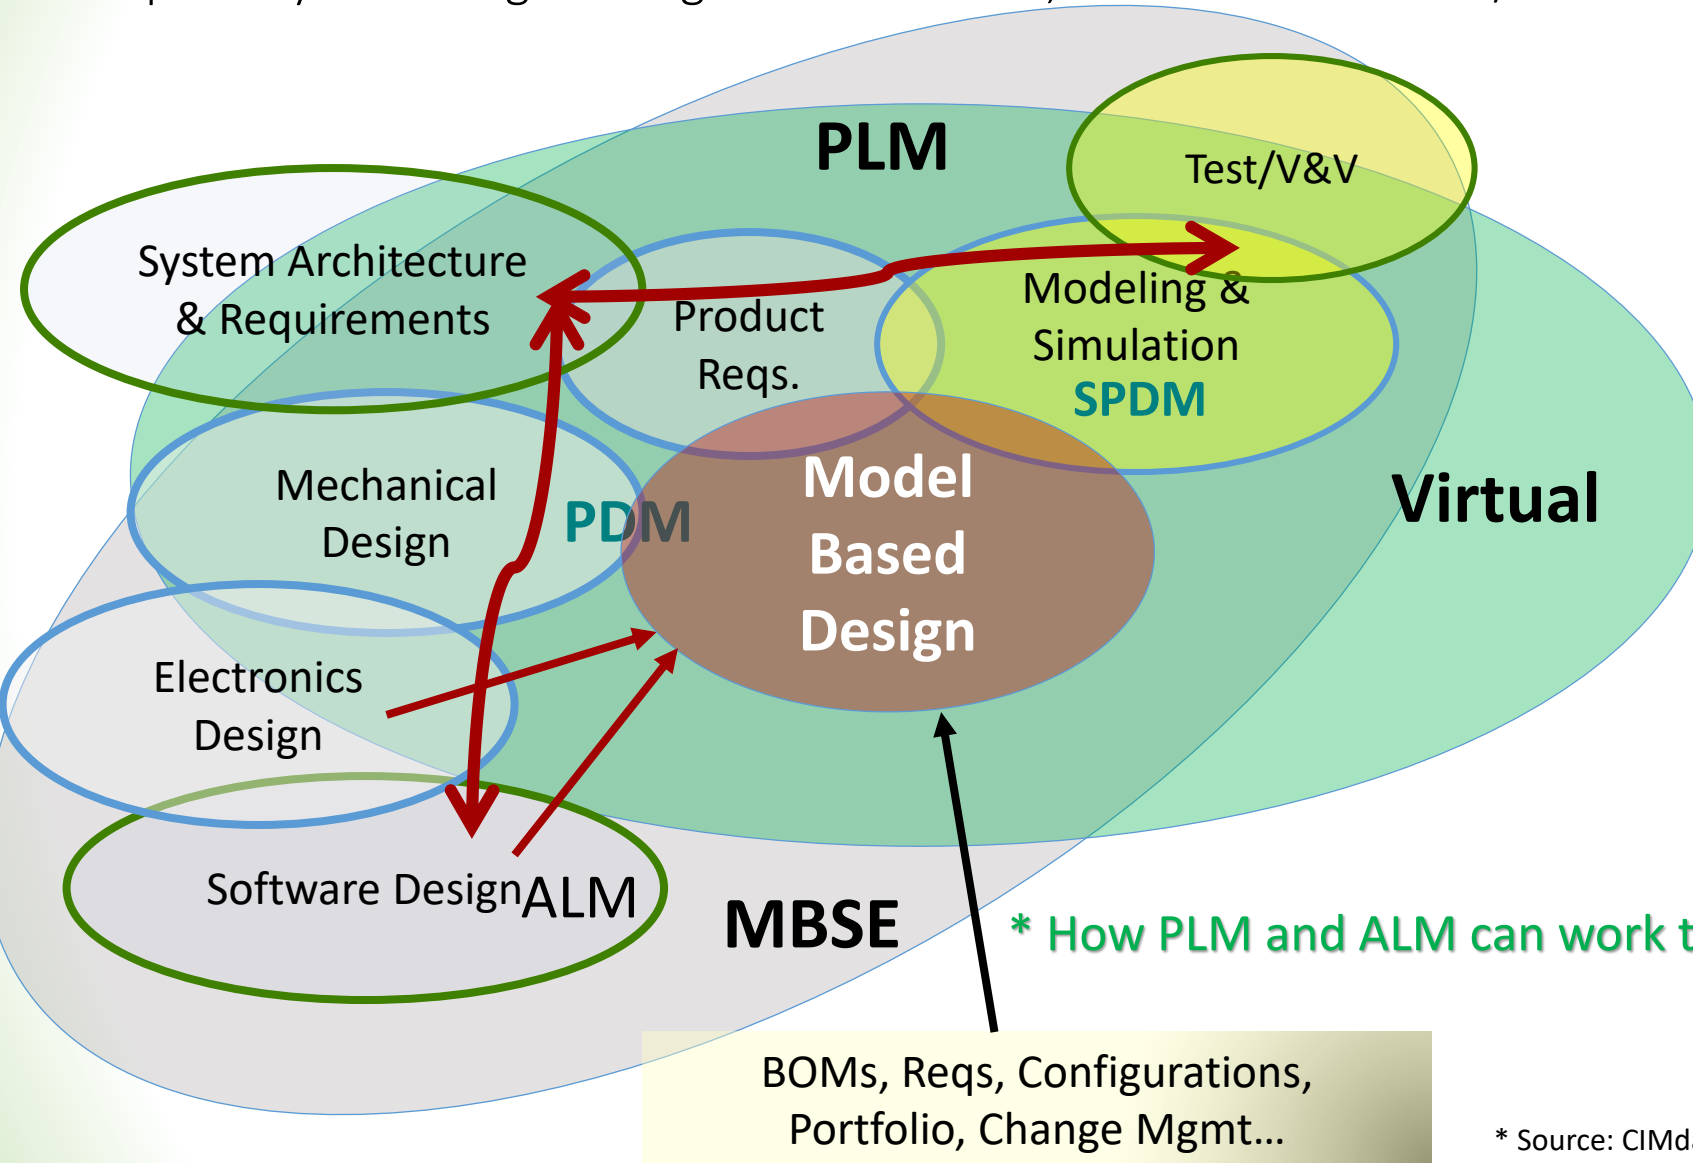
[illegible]

PLM

Test/V&V

System Architecture & Requirements

Product Reqs.

Modeling & Simulation

SPDM

Mechanical Design

PDM

Model Based Design

Virtual

Electronics Design

Software Design

ALM

MBSE

* How PLM and ALM can work t

BOMs, Reqs, Configurations, Portfolio, Change Mgmt…

* Source: CIMd